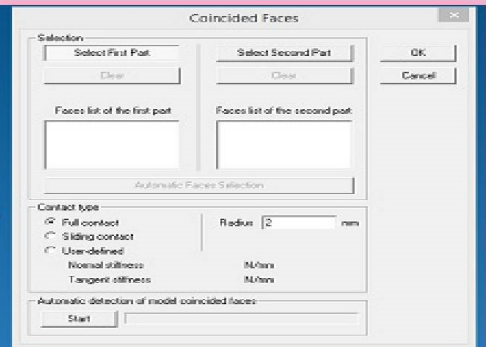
Coincided Faces

Selection

Select First Part

Select Second Part

OK

Cancel

Clear

Clear

Faces list of the first part

Faces list of the second part

Automatic Faces Selection

Contact type

Full contact

Sliding contact

User-defined

Radius 2 mm

Normal stiffness N/mm

Tangent stiffness N/mm

Automatic detection of model coincided faces

Start